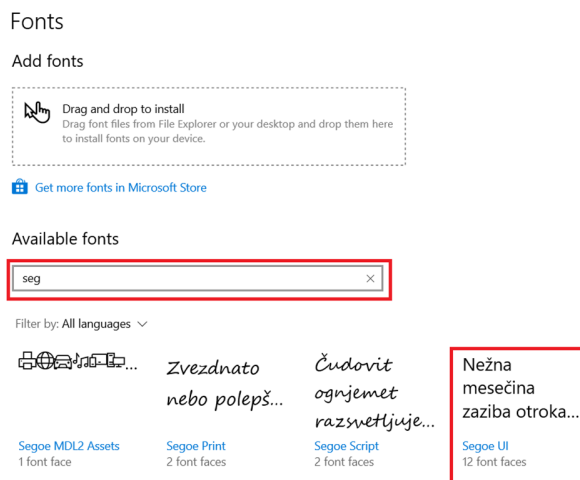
Fonts

Add fonts

Drag and drop to install
Drag font files from File Explorer or your desktop and drop them here to install fonts on your device.

Get more fonts in Microsoft Store

Available fonts

seg ×

Filter by: All languages

Zvezdnato nebo polepš...

Čudovit ognjemet razsvetljuje...

Nežna mesečina zaziba otroka...

Segoe MDL2 Assets
1 font face

Segoe Print
2 font faces

Segoe Script
2 font faces

Segoe UI
12 font faces